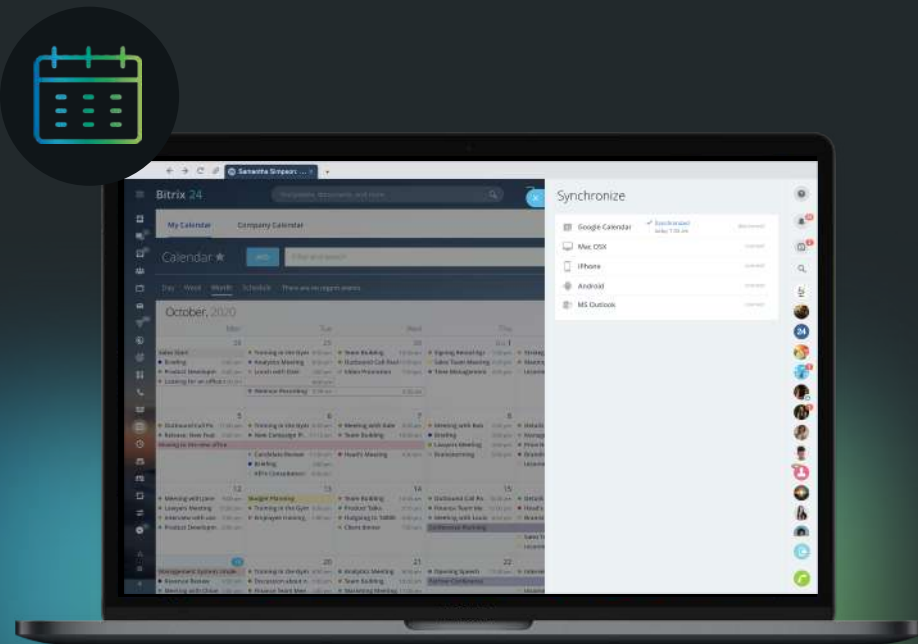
Samantha Simpson

Bitrix 24

My Calendar

Company Calendar

Calendar

Day Week Month Schedule

October, 2020

Mon Tue Wed Thu

28 29 30 Oct 1

Sales Start

Briefing

Product Developm

Looking for an office

Training in the Gym

Analytics Meeting

Lunch with Dale

Team Building

Outbound Call Rest

Video Promotion

Signing Receipts

Sales Team Meeting

Time Management

Balance Receiving

5 6 7 8

Outbound Call Ro

Release: New Feat

Moving to the new office

Training in the Gym

New Campaign Pl

Candidate Review

Briefing

Meeting with Kate

Team Building

Head's Meeting

Meeting with Bob

Briefing

Lawyers Meeting

Brainstorming

12 13 14 15

Meeting with Jane

Lawyers Meeting

Interview with can

Product Developm

Budget Planning

Training in the Gym

Employee training

Team Building

Product Talks

Outbound Call Ro

Finance Team Me

Meeting with boss

Conference Meeting

Management System Under

Revenue Review

Meeting with Chloe

Training in the Gym

Discussion about n

Finance Team Meet

Analytics Meeting

Team Building

Marketing Meeting

Opening Speech

Partner Conference

Synchronize

Google Calendar

Synchronized

Mac OSX

iPhone

Android

MS Outlook

24